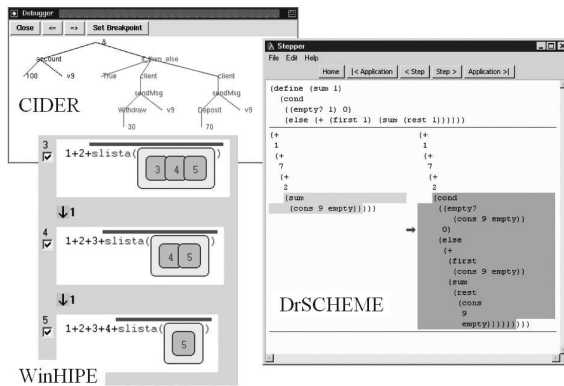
Debugger

Close | <= | => | Set Breakpoint

&

account | if_then_else

100 | v9 | True | client | client

sendMsg | sendMsg

Withdraw | v9 | Deposit | v9

30 | 70

CIDER

3
1+2+slista( 3 4 5 )

↓1

4
1+2+3+slista( 4 5 )

↓1

5
1+2+3+4+slista( 5 )

WinHIPE

Stepper

File Edit Help

Home | |< Application | < Step | Step > | Application >|

(define (sum l)
 (cond
  ((empty? l) 0)
  (else (+ (first l) (sum (rest l))))))

(+
 1
 (+
  7
  (+
   2
   (sum
    (cons 9 empty)))))

(+
 1
 (+
  7
  (+
   2
   (cond
    ((empty?
      (cons 9 empty))
     0)
    (else
     (+
      (first
       (cons 9 empty))
      (sum
       (rest
        (cons
         9
         empty))))))))))

DrSCHEME